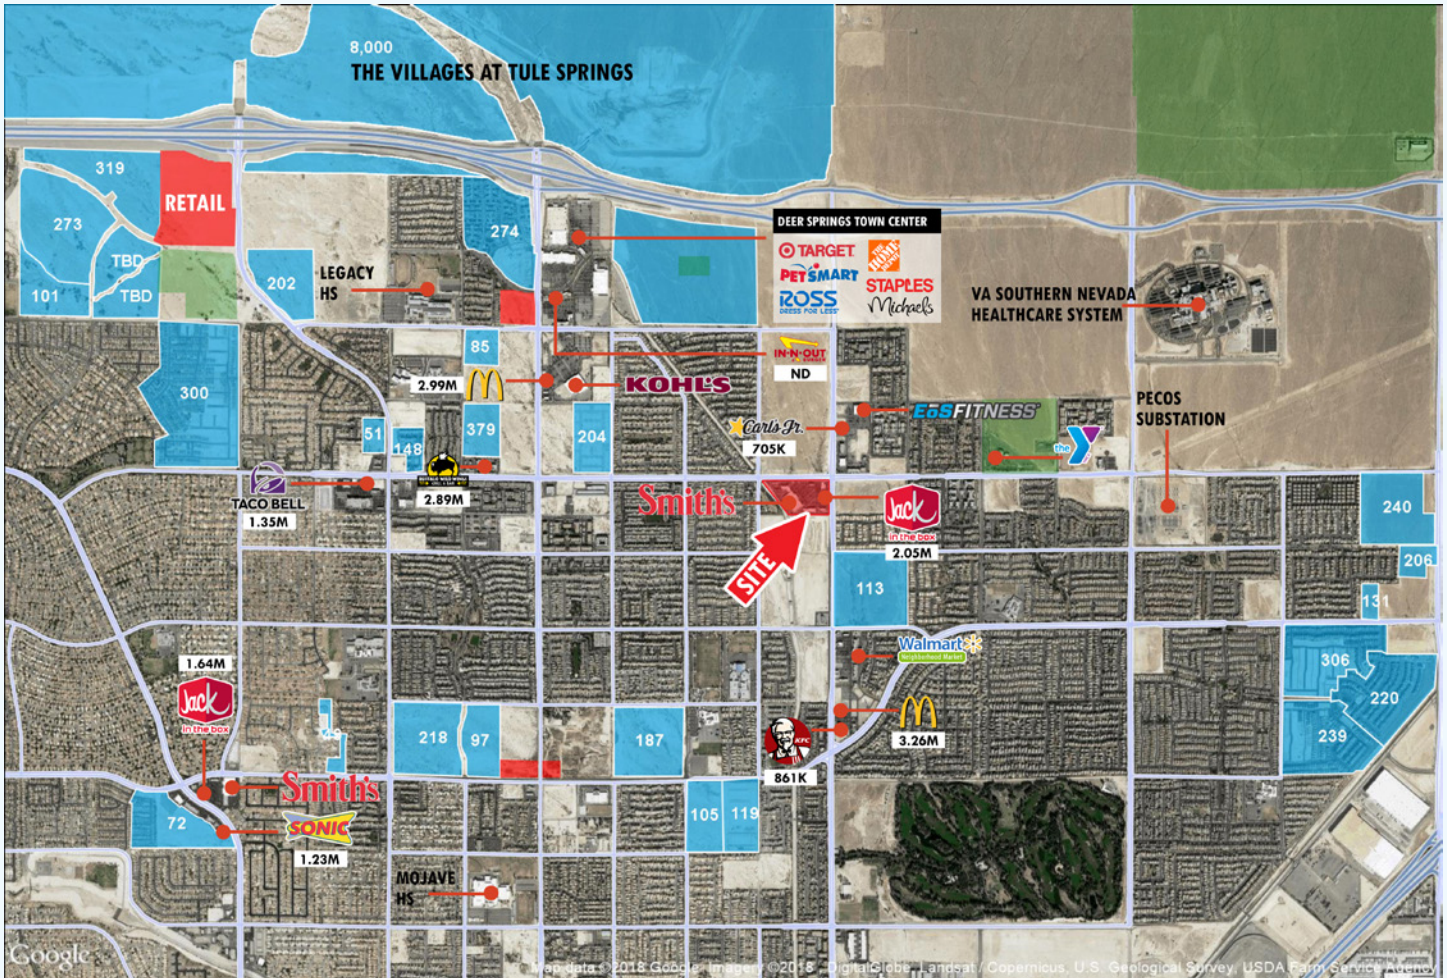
8,000
THE VILLAGES AT TULE SPRINGS

319
RETAIL
273
TBD
101
TBD
202
LEGACY HS
274
DEER SPRINGS TOWN CENTER
TARGET
THE HOME DEPOT
PETSMART
STAPLES
ROSS DRESS FOR LESS
Michaels
VA SOUTHERN NEVADA HEALTHCARE SYSTEM
85
IN-N-OUT BURGER
ND
2.99M
KOHL'S
300
PECOS SUBSTATION
379
204
Carl's Jr.
705K
EōSFITNESS
the Y
51
148
TACO BELL
1.35M
BUFFALO WILD WINGS
2.89M
Smith's
Jack in the box
2.05M
240
206
SITE
113
131
306
220
Walmart Neighborhood Market
1.64M
Jack in the box
239
218
97
187
KFC
3.26M
861K
Smith's
72
SONIC
1.23M
105
119
MOJAVE HS
Google
Map data ©2018 Google Imagery ©2018, DigitalGlobe, Landsat / Copernicus, U.S. Geological Survey, USDA Farm Service Agency